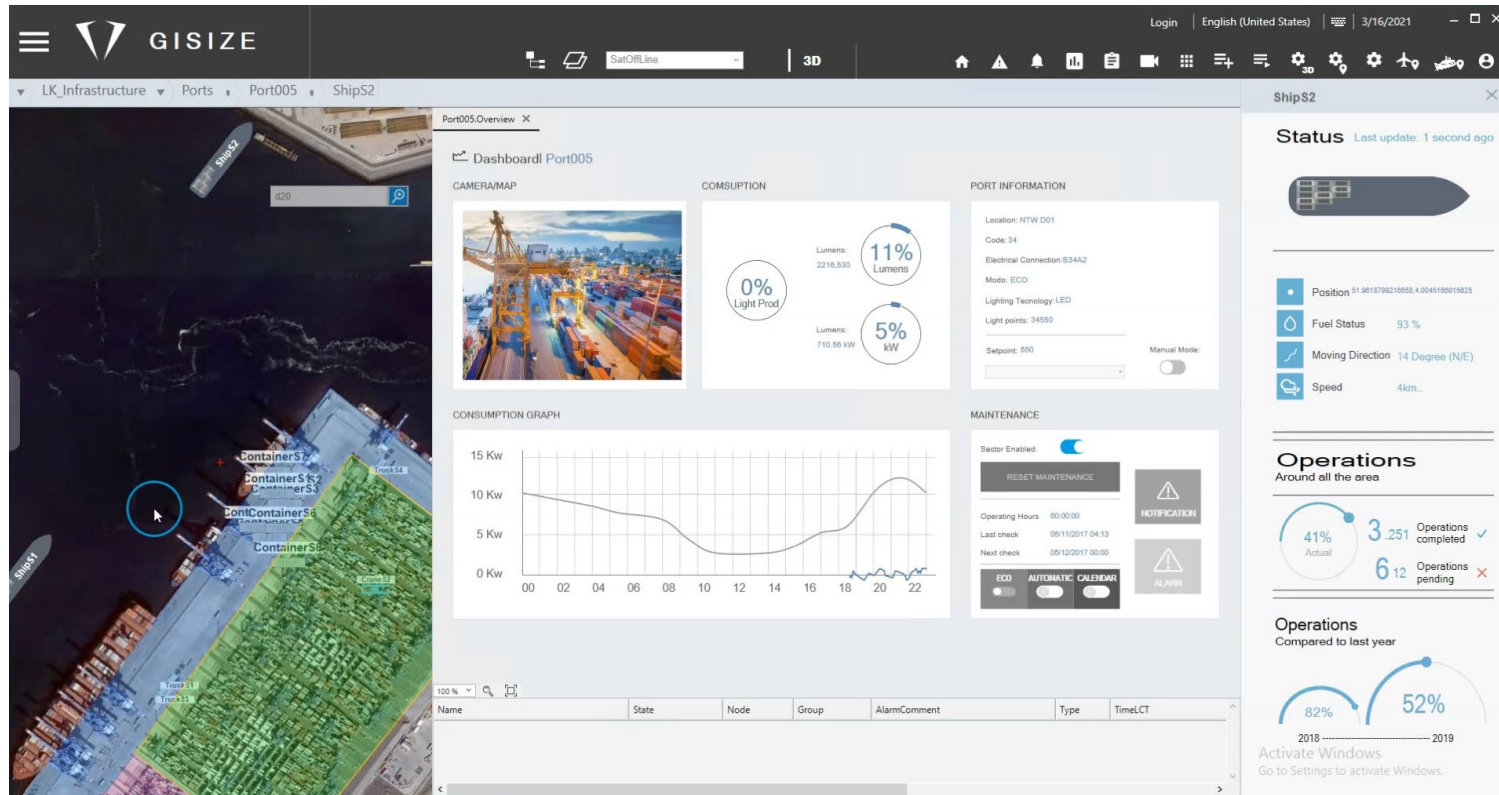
GISIZE

Login | English (United States) | 3/16/2021

SatOffLine

3D

LK_Infrastructure Ports Port005 ShipS2

ShipS2

d20

ContainerS7
ContainerS1
ContainerS3
ContContainerS6
ContainerS8
Truck54
Crane S2
Truck S1
Truck S3
ShipS1

Port005.Overview ×

Dashboard| Port005

CAMERA/MAP

COMSUPTION

0%
Light Prod

Lumens:
2216,530

11%
Lumens

Lumens:
710.56 kW

5%
kW

PORT INFORMATION

Location: NTW D01
Code: 34
Electrical Connection:B34A2
Modo: ECO
Lighting Tecnology:LED
Light points: 34550

Setpoint: 550

Manual Mode:

CONSUMPTION GRAPH

15 Kw
10 Kw
5 Kw
0 Kw
00 02 04 06 08 10 12 14 16 18 20 22

MAINTENANCE

Sector Enabled:

RESET MAINTENANCE

NOTIFICATION

Operating Hours 60:00:00
Last check 05/11/2017 04:13
Next check 05/12/2017 00:00

ALARM

ECO AUTOMATIC CALENDAR

100 %

| Name | State | Node | Group | AlarmComment | Type | TimeLCT |
|---|---|---|---|---|---|---|

ShipS2

Status Last update: 1 second ago

Position 51.9618799218658,4.0045188015825
Fuel Status 93 %
Moving Direction 14 Degree (N/E)
Speed 4km..

Operations
Around all the area

41%
Actual

3 .251 Operations completed

6 12 Operations pending

Operations
Compared to last year

82%
52%

2018 ---------------------- 2019

Activate Windows
Go to Settings to activate Windows.